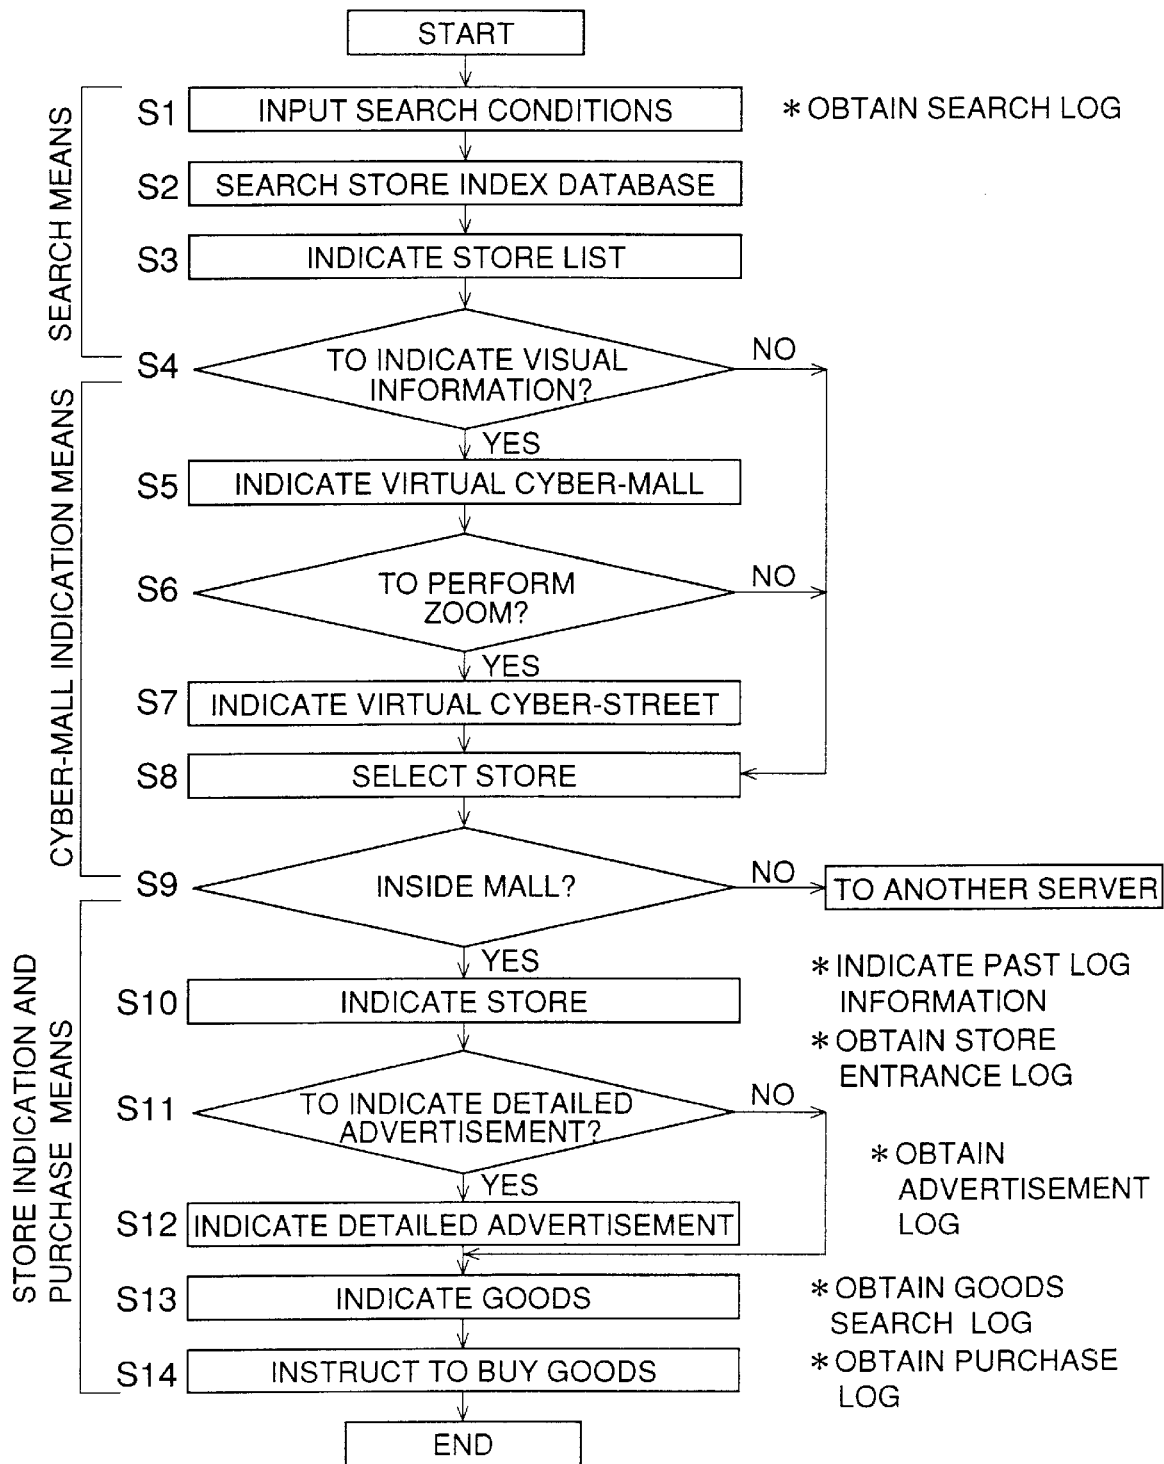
START

SEARCH MEANS

S1 INPUT SEARCH CONDITIONS

∗OBTAIN SEARCH LOG

S2 SEARCH STORE INDEX DATABASE

S3 INDICATE STORE LIST

S4 TO INDICATE VISUAL INFORMATION?

NO

YES

CYBER-MALL INDICATION MEANS

S5 INDICATE VIRTUAL CYBER-MALL

S6 TO PERFORM ZOOM?

NO

YES

S7 INDICATE VIRTUAL CYBER-STREET

S8 SELECT STORE

S9 INSIDE MALL?

NO

TO ANOTHER SERVER

YES

STORE INDICATION AND PURCHASE MEANS

S10 INDICATE STORE

∗INDICATE PAST LOG INFORMATION

∗OBTAIN STORE ENTRANCE LOG

S11 TO INDICATE DETAILED ADVERTISEMENT?

NO

∗OBTAIN ADVERTISEMENT LOG

YES

S12 INDICATE DETAILED ADVERTISEMENT

S13 INDICATE GOODS

∗OBTAIN GOODS SEARCH LOG

S14 INSTRUCT TO BUY GOODS

∗OBTAIN PURCHASE LOG

END